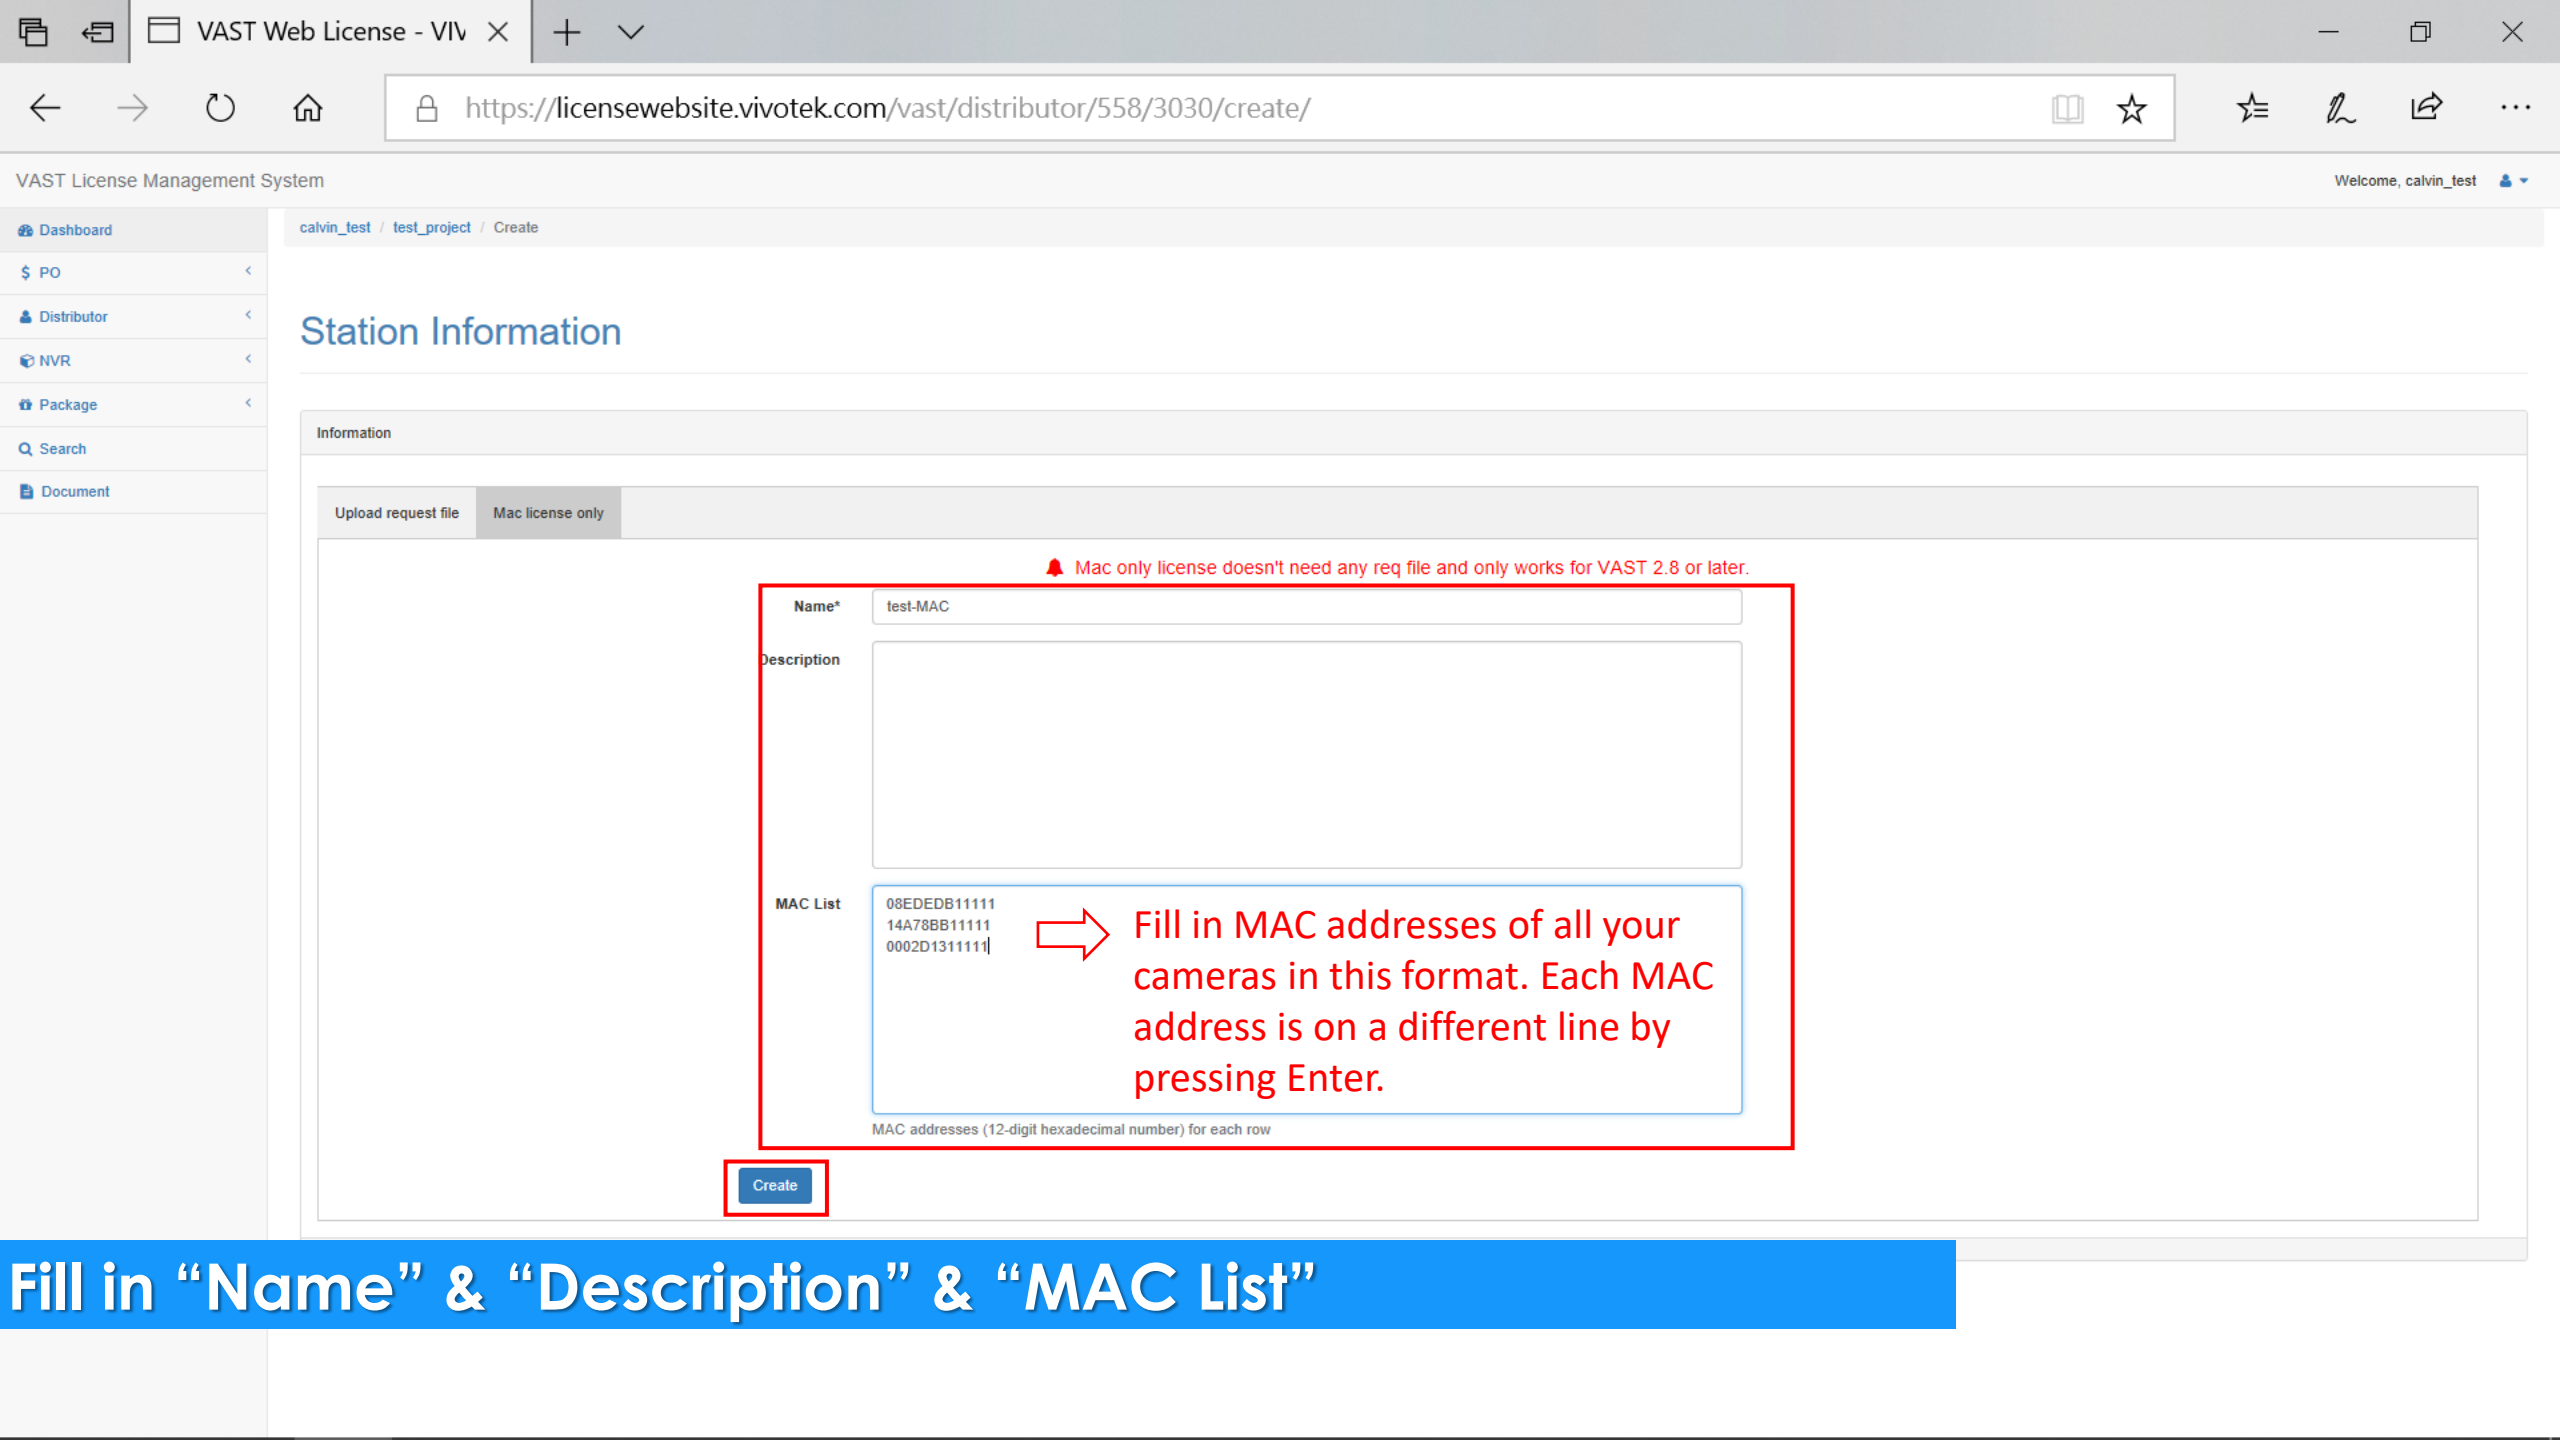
VAST Web License - VIV

https://licensewebsite.vivotek.com/vast/distributor/558/3030/create/

VAST License Management System

Welcome, calvin_test

Dashboard
PO
Distributor
NVR
Package
Search
Document

calvin_test / test_project / Create

Station Information

Information

Upload request file | Mac license only

Mac only license doesn't need any req file and only works for VAST 2.8 or later.

Name* test-MAC

Description

MAC List
08EDEDB11111
14A78BB11111
0002D1311111

Fill in MAC addresses of all your cameras in this format. Each MAC address is on a different line by pressing Enter.

MAC addresses (12-digit hexadecimal number) for each row

Create

Fill in “Name” & “Description” & “MAC List”